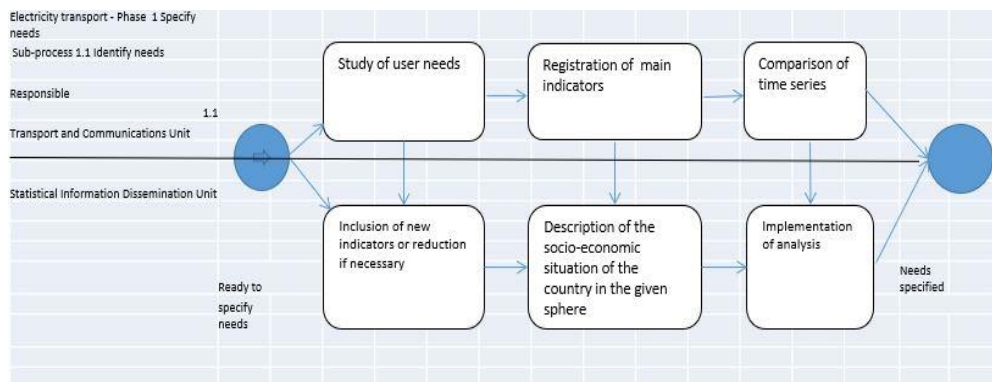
Electricity transport - Phase 1 Specify needs

Sub-process 1.1 Identify needs

Responsible

1.1

Transport and Communications Unit

Statistical Information Dissemination Unit

Study of user needs

Registration of main indicators

Comparison of time series

Inclusion of new indicators or reduction if necessary

Description of the socio-economic situation of the country in the given sphere

Implementation of analysis

Ready to specify needs

Needs specified